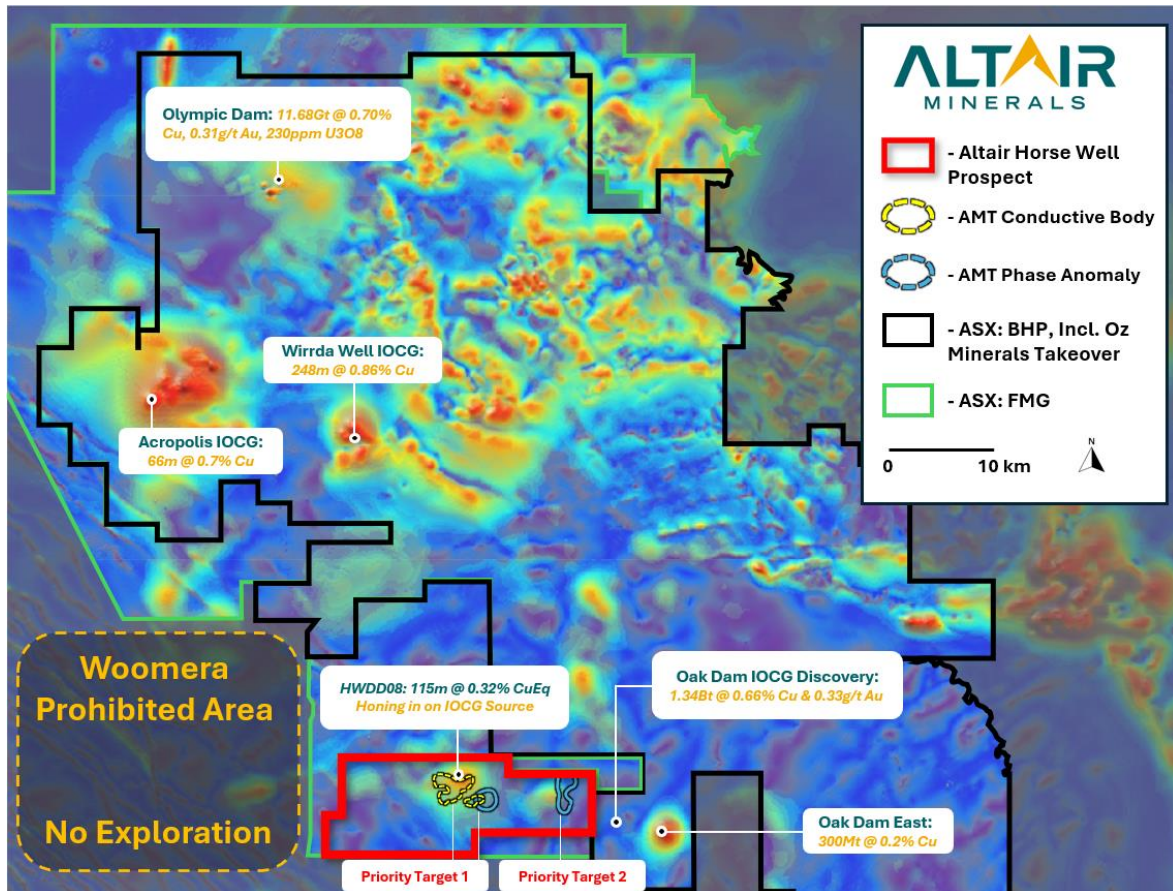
ALTAIR
MINERALS

- Altair Horse Well Prospect

- AMT Conductive Body

- AMT Phase Anomaly

- ASX: BHP, Incl. Oz Minerals Takeover

- ASX: FMG

0 10 km

N

Olympic Dam: 11.68Gt @ 0.70% Cu, 0.31g/t Au, 230ppm U3O8

Wirrda Well IOCG: 248m @ 0.86% Cu

Acropolis IOCG: 66m @ 0.7% Cu

Woomera Prohibited Area

No Exploration

HWDD08: 115m @ 0.32% CuEq
Honing in on IOCG Source

Oak Dam IOCG Discovery: 1.34Bt @ 0.66% Cu & 0.33g/t Au

Oak Dam East: 300Mt @ 0.2% Cu

Priority Target 1

Priority Target 2